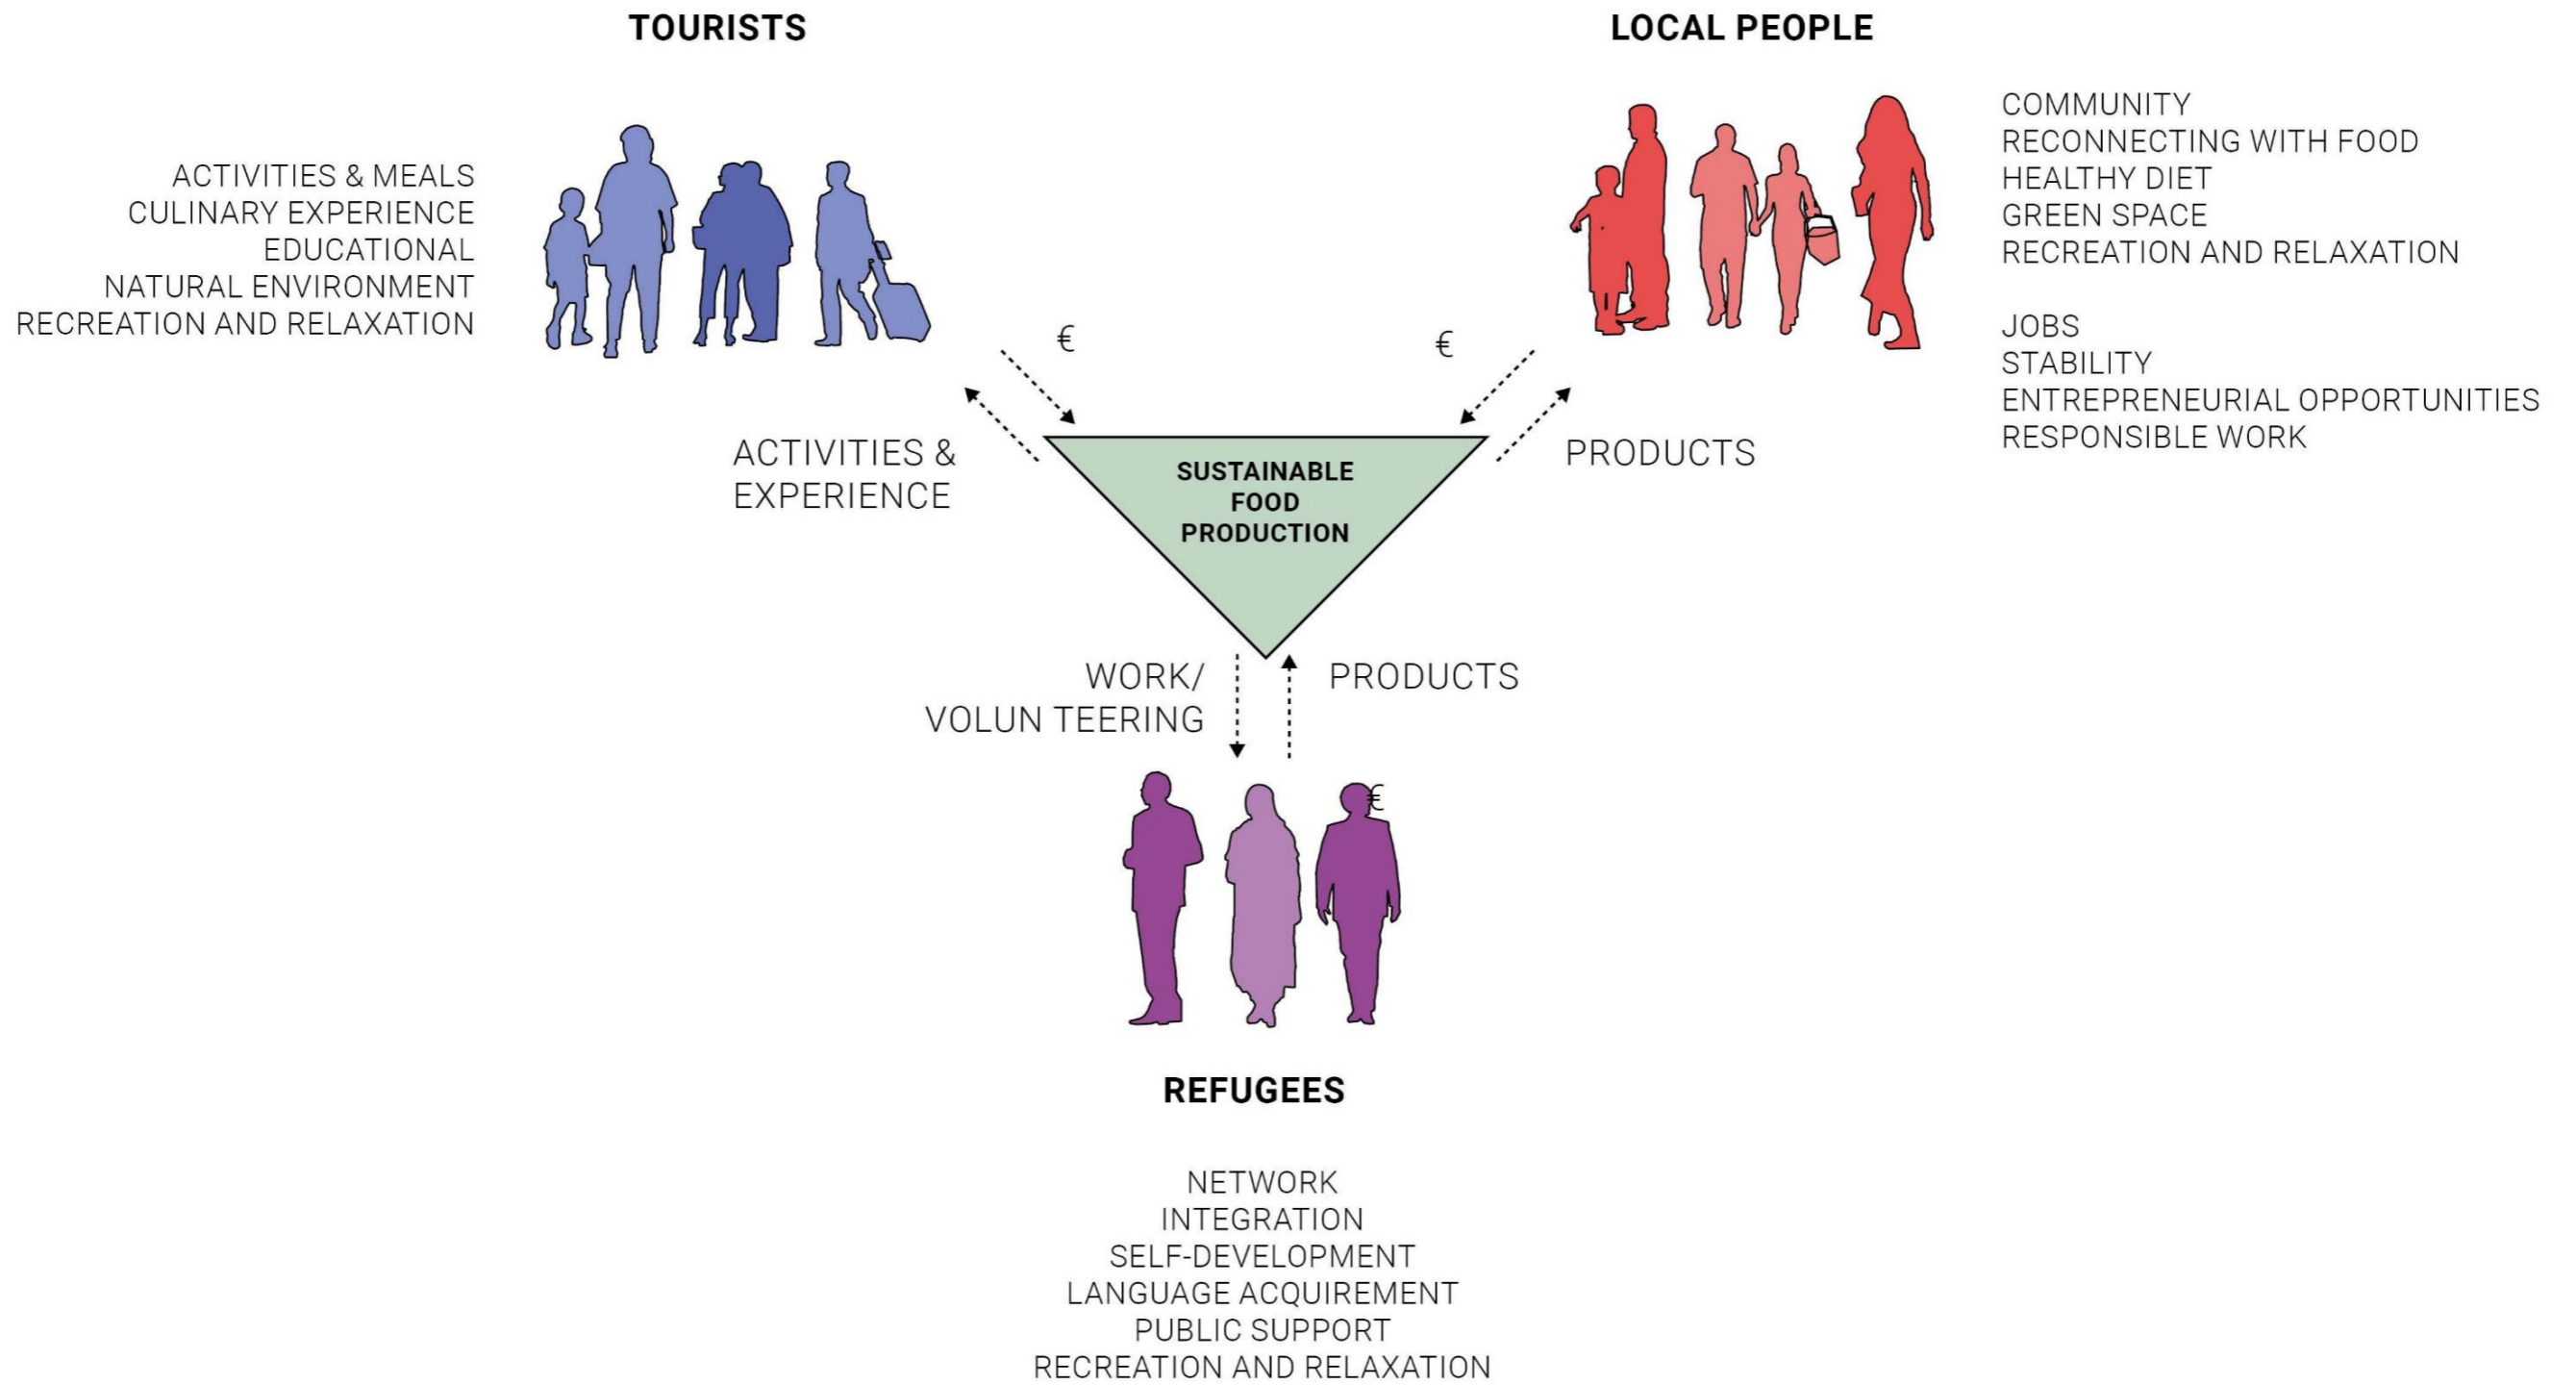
TOURISTS

LOCAL PEOPLE

ACTIVITIES & MEALS
CULINARY EXPERIENCE
EDUCATIONAL
NATURAL ENVIRONMENT
RECREATION AND RELAXATION

COMMUNITY
RECONNECTING WITH FOOD
HEALTHY DIET
GREEN SPACE
RECREATION AND RELAXATION

JOBS
STABILITY
ENTREPRENEURIAL OPPORTUNITIES
RESPONSIBLE WORK

€

€

ACTIVITIES & EXPERIENCE

SUSTAINABLE FOOD PRODUCTION

PRODUCTS

WORK/ VOLUN TEERING

PRODUCTS

€

REFUGEES

NETWORK
INTEGRATION
SELF-DEVELOPMENT
LANGUAGE ACQUIREMENT
PUBLIC SUPPORT
RECREATION AND RELAXATION